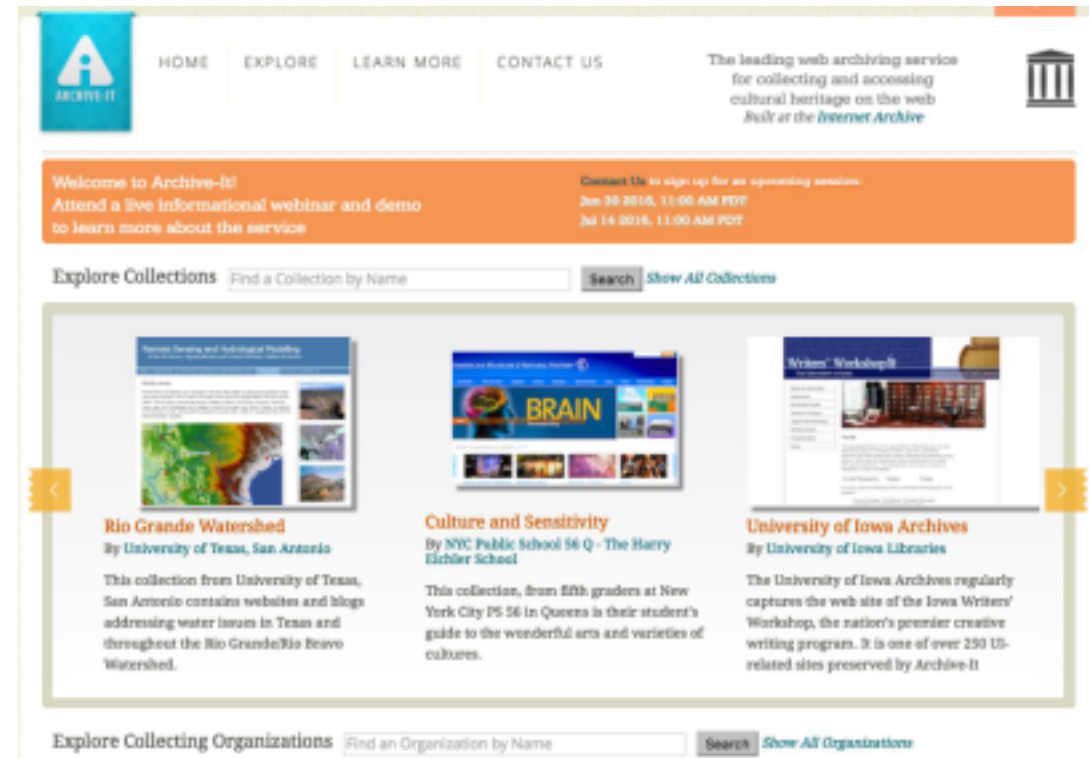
ARCHIVE-IT

HOME EXPLORE LEARN MORE CONTACT US

The leading web archiving service for collecting and accessing cultural heritage on the web
Built at the Internet Archive

Welcome to Archive-It!
Attend a live informational webinar and demo to learn more about the service

Contact Us to sign up for an upcoming session:
Jun 30 2016, 11:00 AM PDT
Jul 14 2016, 11:00 AM PDT

Explore Collections Find a Collection by Name Search Show All Collections

BRAIN

Writers' Workshop

Rio Grande Watershed
By University of Texas, San Antonio
This collection from University of Texas, San Antonio contains websites and blogs addressing water issues in Texas and throughout the Rio Grande/Rio Bravo Watershed.

Culture and Sensitivity
By NYC Public School 56 Q - The Harry Eichler School
This collection, from fifth graders at New York City PS 56 in Queens is their student's guide to the wonderful arts and varieties of cultures.

University of Iowa Archives
By University of Iowa Libraries
The University of Iowa Archives regularly captures the web site of the Iowa Writers' Workshop, the nation's premier creative writing program. It is one of over 250 UI-related sites preserved by Archive-It

Explore Collecting Organizations Find an Organization by Name Search Show All Organizations